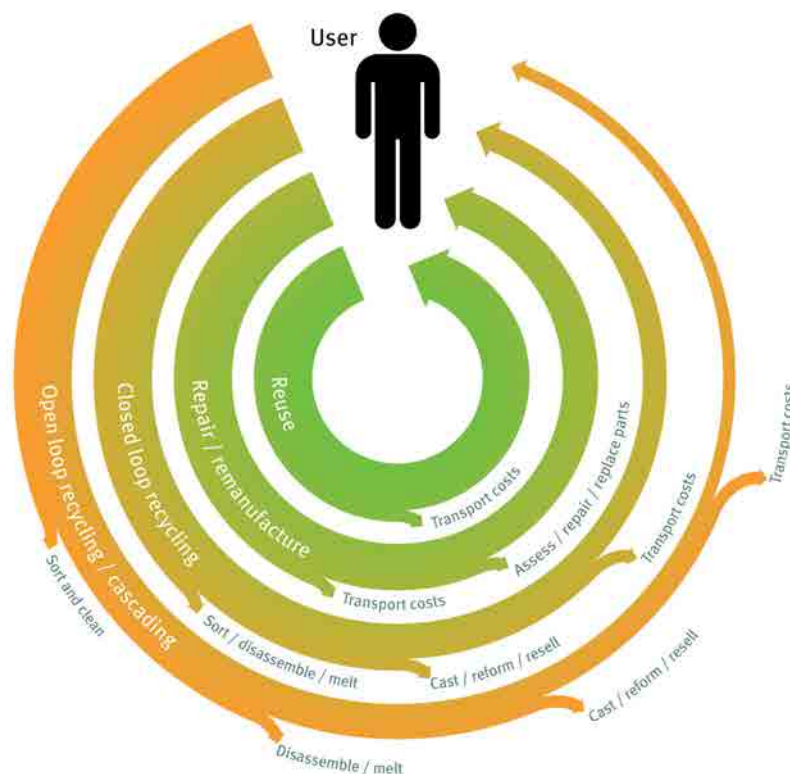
User

Reuse

Transport costs

Repair / remanufacture

Assess / repair / replace parts

Transport costs

Closed loop recycling

Transport costs

Sort / disassemble / melt

Cast / reform / resell

Open loop recycling / cascading

Transport cos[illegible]

Sort and clean

Cast / reform / resell

Disassemble / melt